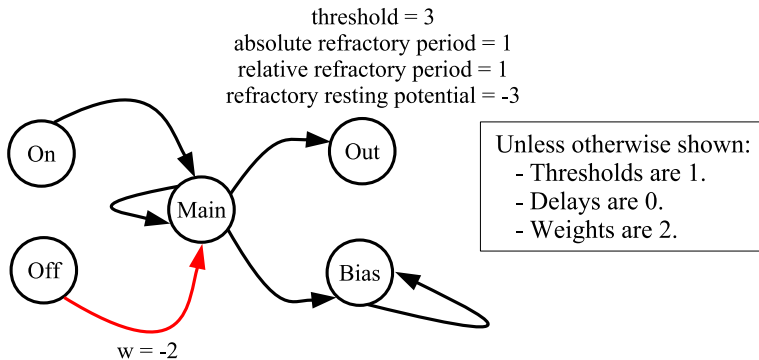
threshold = 3
absolute refractory period = 1
relative refractory period = 1
refractory resting potential = -3

On

Main

Out

Off

Bias

w = -2

Unless otherwise shown:
- Thresholds are 1.
- Delays are 0.
- Weights are 2.